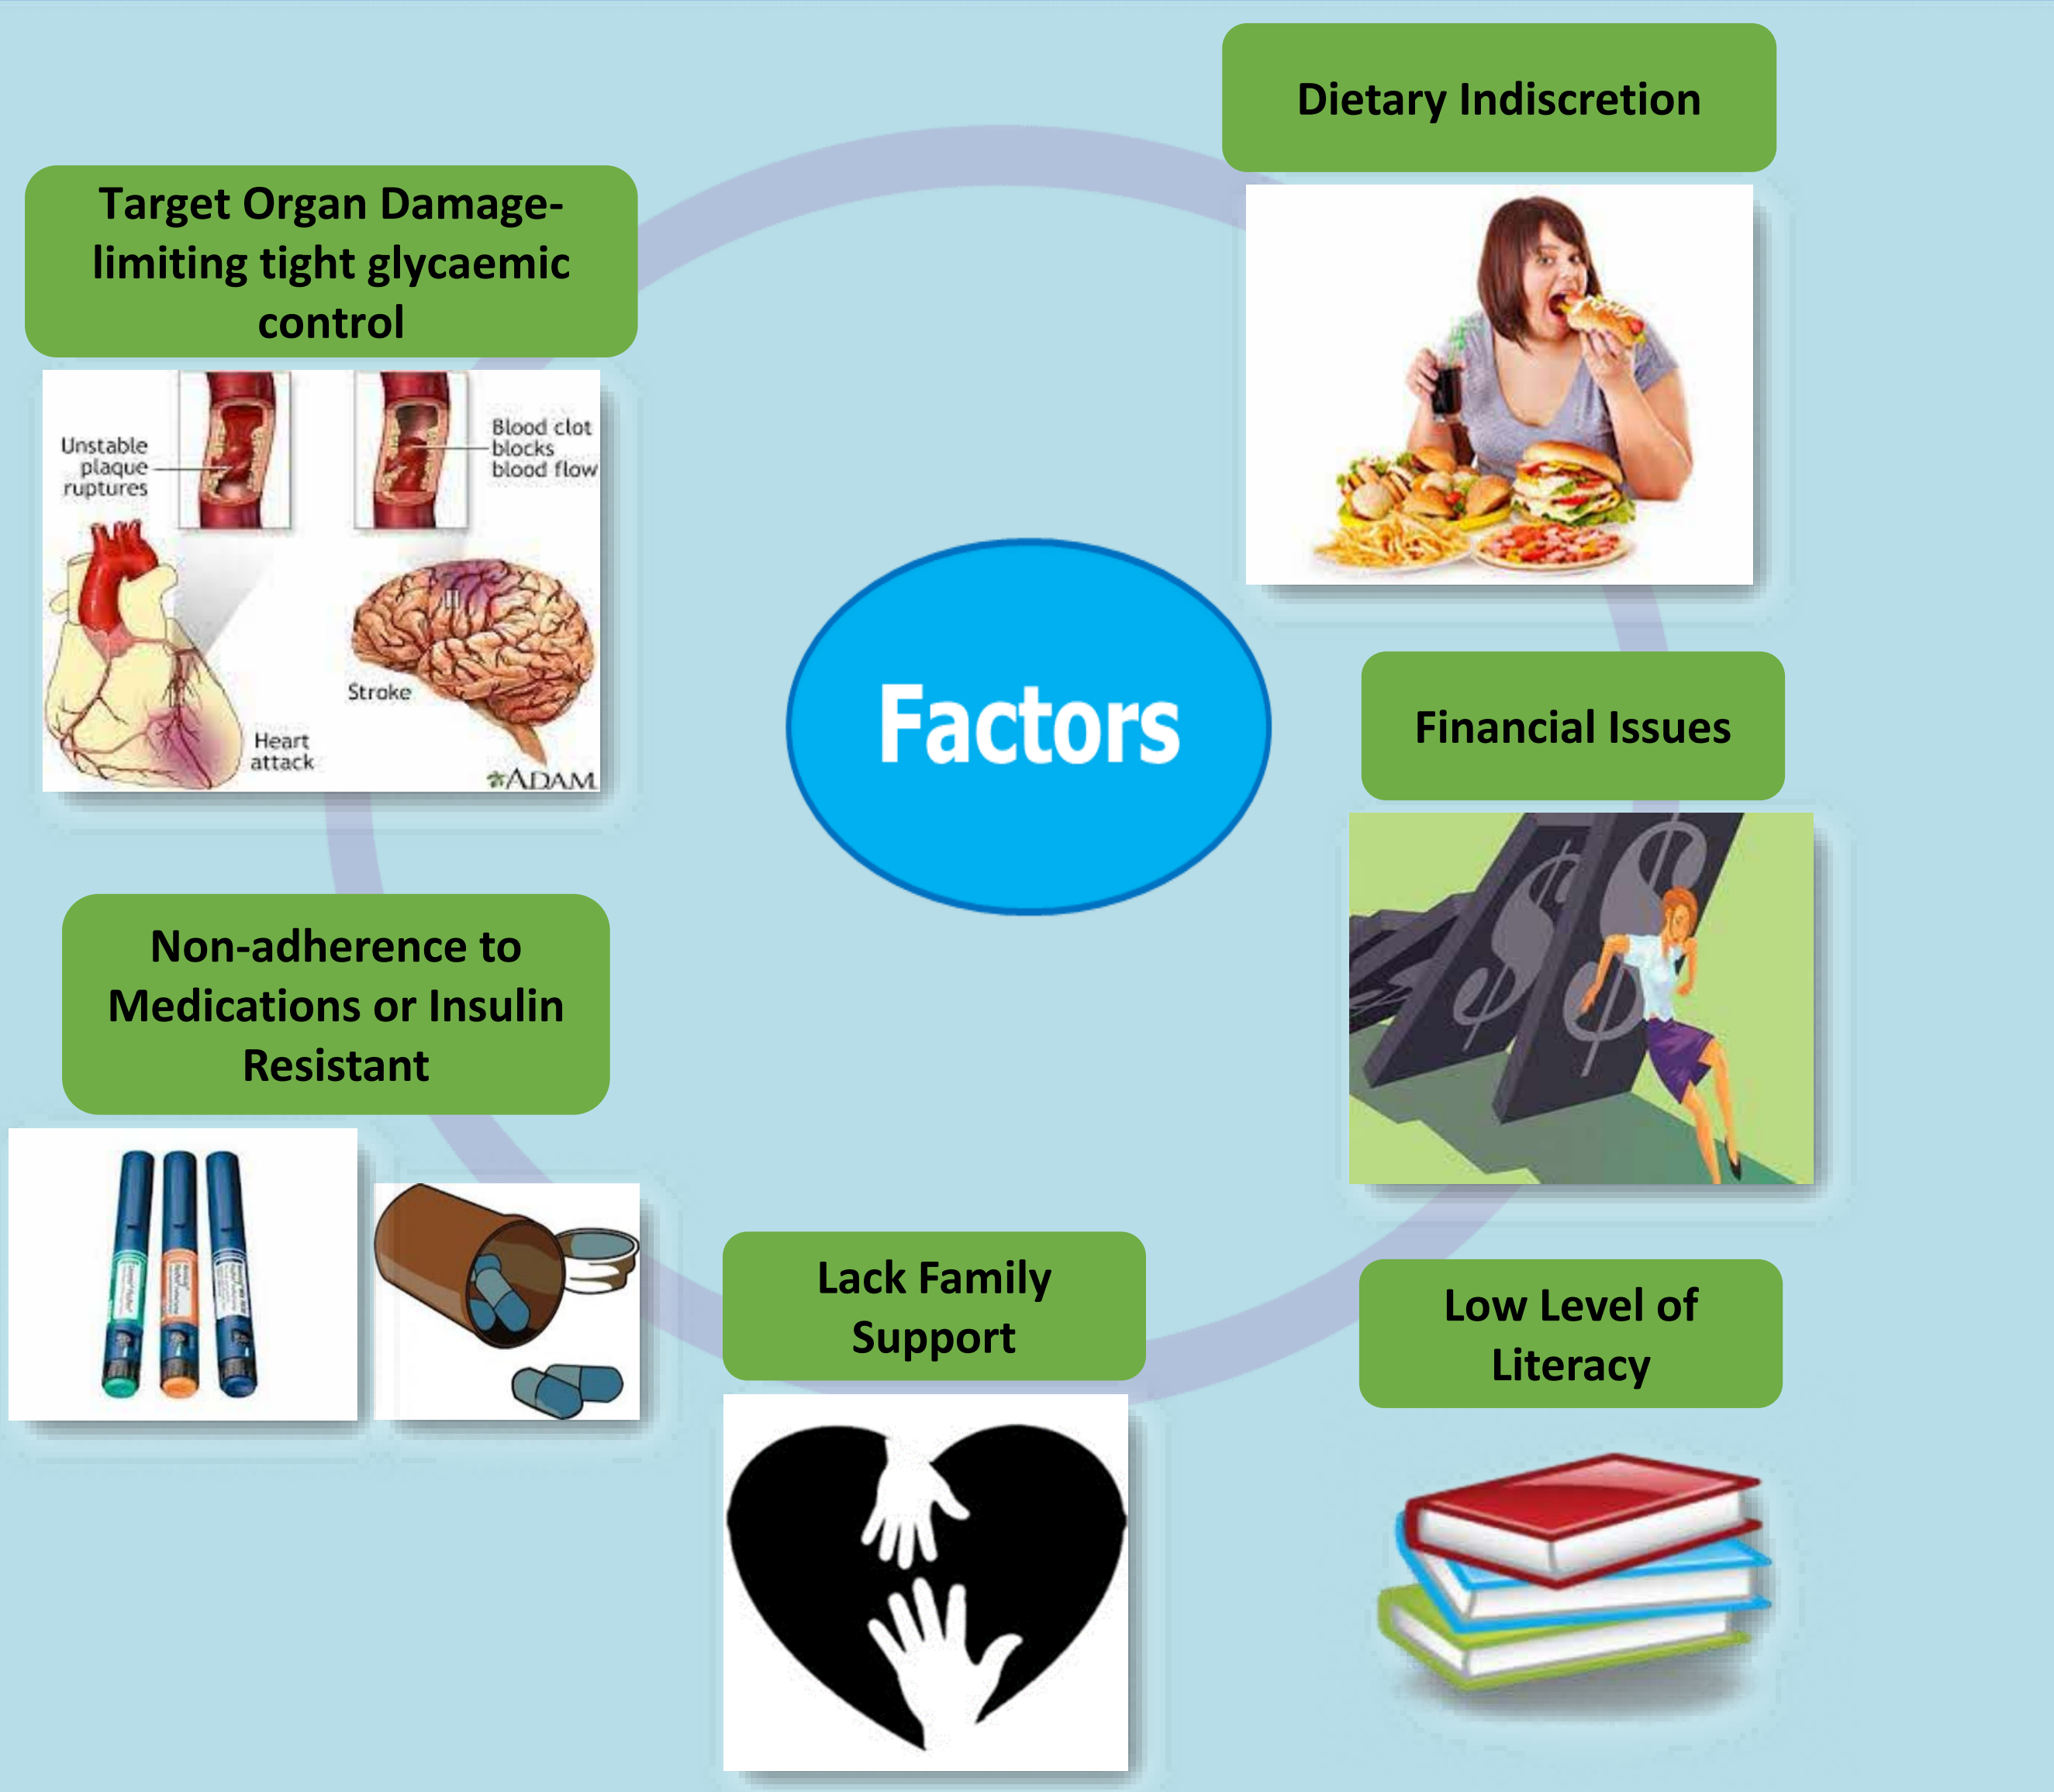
Target Organ Damage-limiting tight glycaemic control

Unstable plaque ruptures

Blood clot blocks blood flow

Stroke

Heart attack

ADAM

Dietary Indiscretion

Factors

Financial Issues

Non-adherence to Medications or Insulin Resistant

Lack Family Support

Low Level of Literacy